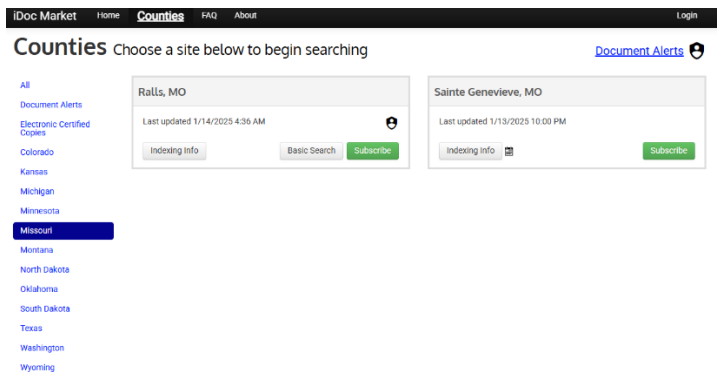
iDoc Market Home Counties FAQ About Login

Counties Choose a site below to begin searching

Document Alerts

All
Document Alerts
Electronic Certified Copies
Colorado
Kansas
Michigan
Minnesota
Missouri
Montana
North Dakota
Oklahoma
South Dakota
Texas
Washington
Wyoming

Ralls, MO
Last updated 1/14/2025 4:36 AM
Indexing Info
Basic Search
Subscribe

Sainte Genevieve, MO
Last updated 1/13/2025 10:00 PM
Indexing Info
Subscribe